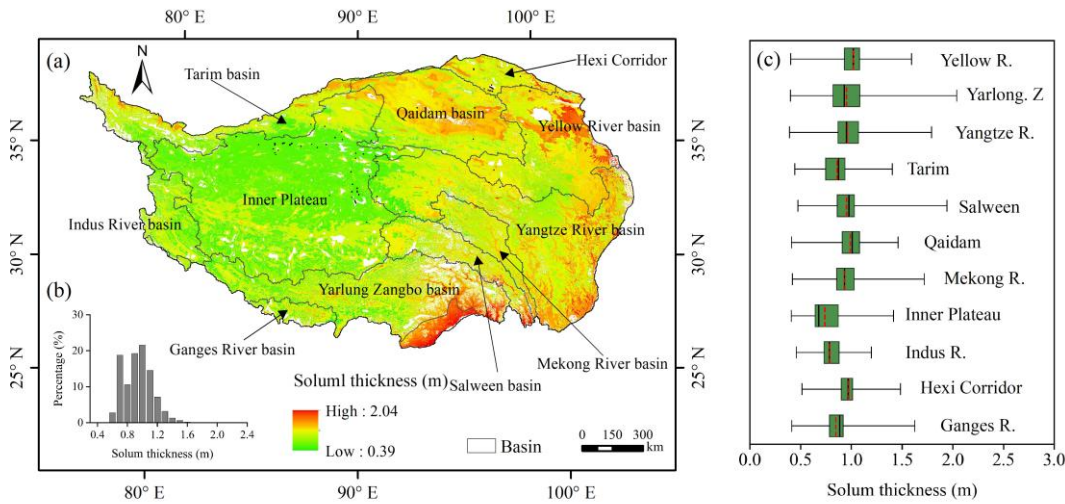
80° E 90° E 100° E

(a)

N

Tarim basin

Hexi Corridor

Qaidam basin

Yellow River basin

Inner Plateau

Indus River basin

Yangtze River basin

Yarlung Zangbo basin

(b)

Ganges River basin

Mekong River basin

Salween basin

Soluml thickness (m)

High : 2.04

Low : 0.39

Basin

0 150 300 km

Percentage (%)

30

20

10

0

0.4 0.8 1.2 1.6 2.0 2.4

Solum thickness (m)

35° N 30° N 25° N

35° N 30° N 25° N

80° E 90° E 100° E

(c)

Yellow R.

Yarlong. Z

Yangtze R.

Tarim

Salween

Qaidam

Mekong R.

Inner Plateau

Indus R.

Hexi Corridor

Ganges R.

0.0 0.5 1.0 1.5 2.0 2.5 3.0

Solum thickness (m)